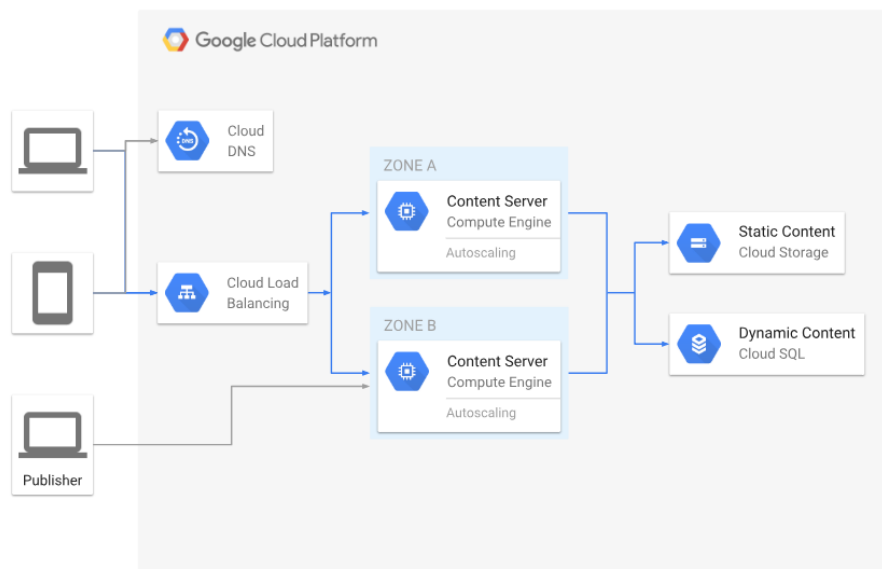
Google Cloud Platform

DNS

Cloud DNS

Cloud Load Balancing

Publisher

ZONE A

Content Server
Compute Engine
Autoscaling

ZONE B

Content Server
Compute Engine
Autoscaling

Static Content
Cloud Storage

Dynamic Content
Cloud SQL